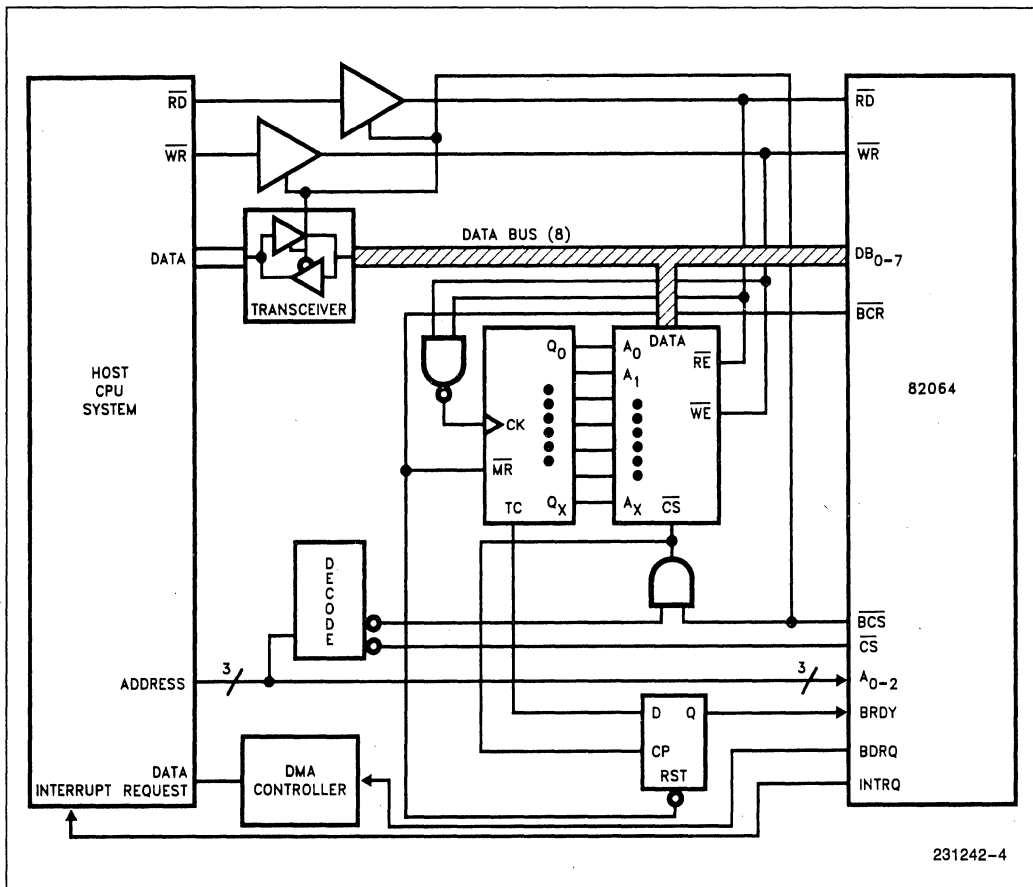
$\overline{RD}$

$\overline{WR}$

DATA

TRANSCEIVER

DATA BUS (8)

HOST CPU SYSTEM

$Q_0$

CK

$\overline{MR}$

TC

$Q_X$

$A_0$

DATA

$A_1$

$A_X$

$\overline{CS}$

$\overline{RE}$

$\overline{WE}$

DECODE

ADDRESS

3

3

DATA REQUEST

INTERRUPT

DMA CONTROLLER

D

Q

CP

RST

$\overline{RD}$

$\overline{WR}$

$DB_{0-7}$

$\overline{BCR}$

82064

$\overline{BCS}$

$\overline{CS}$

$A_{0-2}$

BRDY

BDRQ

INTRQ

231242–4